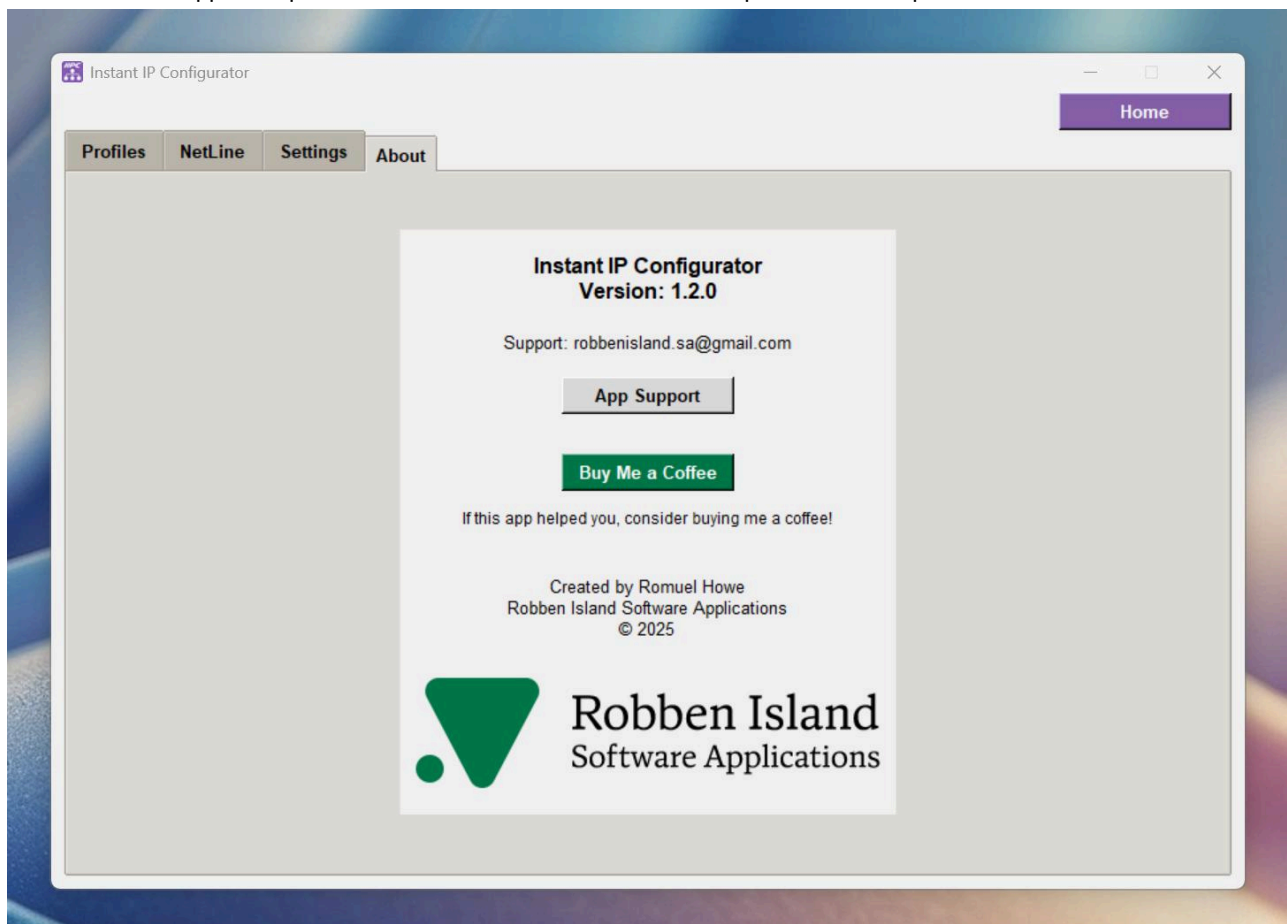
Instant IP Configurator

Home

Profiles NetLine Settings About

Instant IP Configurator
Version: 1.2.0

Support: robbenisland.sa@gmail.com

App Support

Buy Me a Coffee

If this app helped you, consider buying me a coffee!

Created by Romuel Howe
Robben Island Software Applications
© 2025

Robben Island
Software Applications